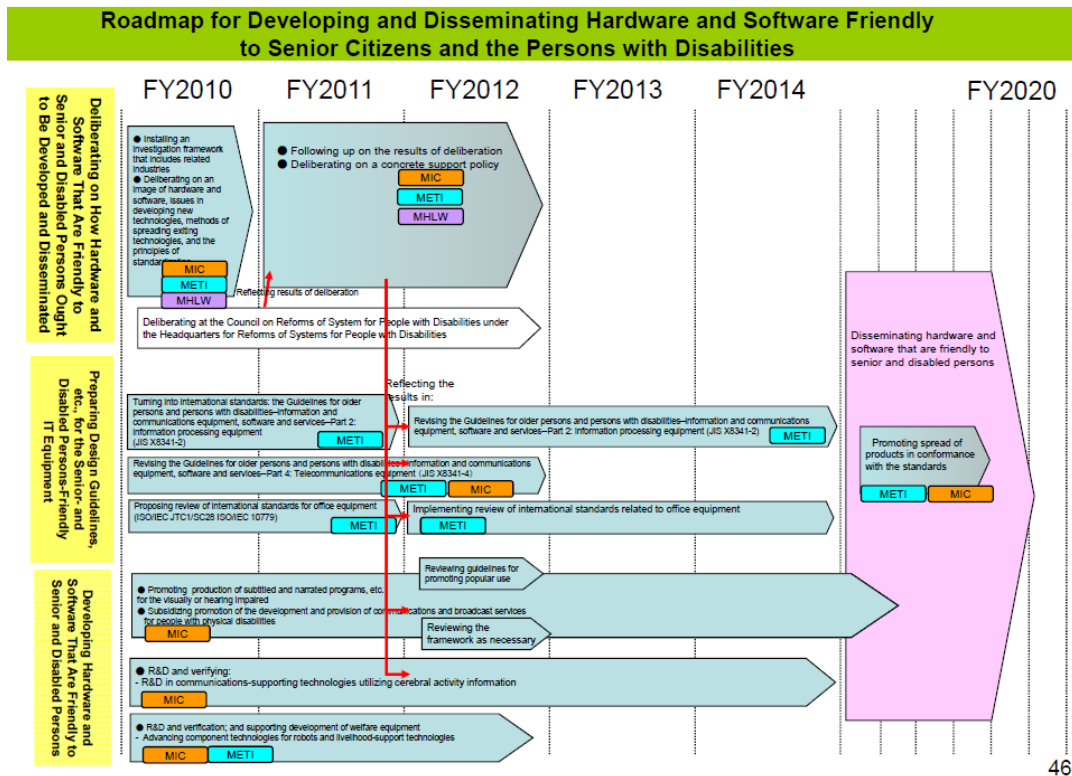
Roadmap for Developing and Disseminating Hardware and Software Friendly to Senior Citizens and the Persons with Disabilities

FY2010 FY2011 FY2012 FY2013 FY2014 FY2020

Deliberating on How Hardware and Software That Are Friendly to Senior and Disabled Persons Ought to Be Developed and Disseminated

● Installing an investigation framework that includes related industries
● Deliberating on an image of hardware and software, issues in developing new technologies, methods of spreading exiting technologies, and the principles of standar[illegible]

MIC
METI
MHLW

● Following up on the results of deliberation
● Deliberating on a concrete support policy

MIC
METI
MHLW

Reflecting results of deliberation

Deliberating at the Council on Reforms of System for People with Disabilities under the Headquarters for Reforms of Systems for People with Disabilities

Disseminating hardware and software that are friendly to senior and disabled persons

Preparing Design Guidelines, etc., for the Senior- and Disabled Persons-Friendly IT Equipment

Reflecting the results in:

Turning into international standards: the Guidelines for older persons and persons with disabilities–information and communications equipment, software and services–Part 2: Information processing equipment (JIS X8341-2)

METI

Revising the Guidelines for older persons and persons with disabilities–information and communications equipment, software and services–Part 2: Information processing equipment (JIS X8341-2)

METI

Revising the Guidelines for older persons and persons with disabilities–information and communications equipment, software and services–Part 4: Telecommunications equipment (JIS X8341-4)

METI MIC

Promoting spread of products in conformance with the standards

METI MIC

Proposing review of international standards for office equipment (ISO/IEC JTC1/SC28 ISO/IEC 10779)

METI

Implementing review of international standards related to office equipment

METI

Developing Hardware and Software That Are Friendly to Senior and Disabled Persons

Reviewing guidelines for promoting popular use

● Promoting production of subtitled and narrated programs, etc. for the visually or hearing impaired
● Subsidizing promotion of the development and provision of communications and broadcast services for people with physical disabilities

MIC

Reviewing the framework as necessary

● R&D and verifying:
- R&D in communications-supporting technologies utilizing cerebral activity information

MIC

● R&D and verification; and supporting development of welfare equipment
- Advancing component technologies for robots and livelihood-support technologies

MIC METI

46